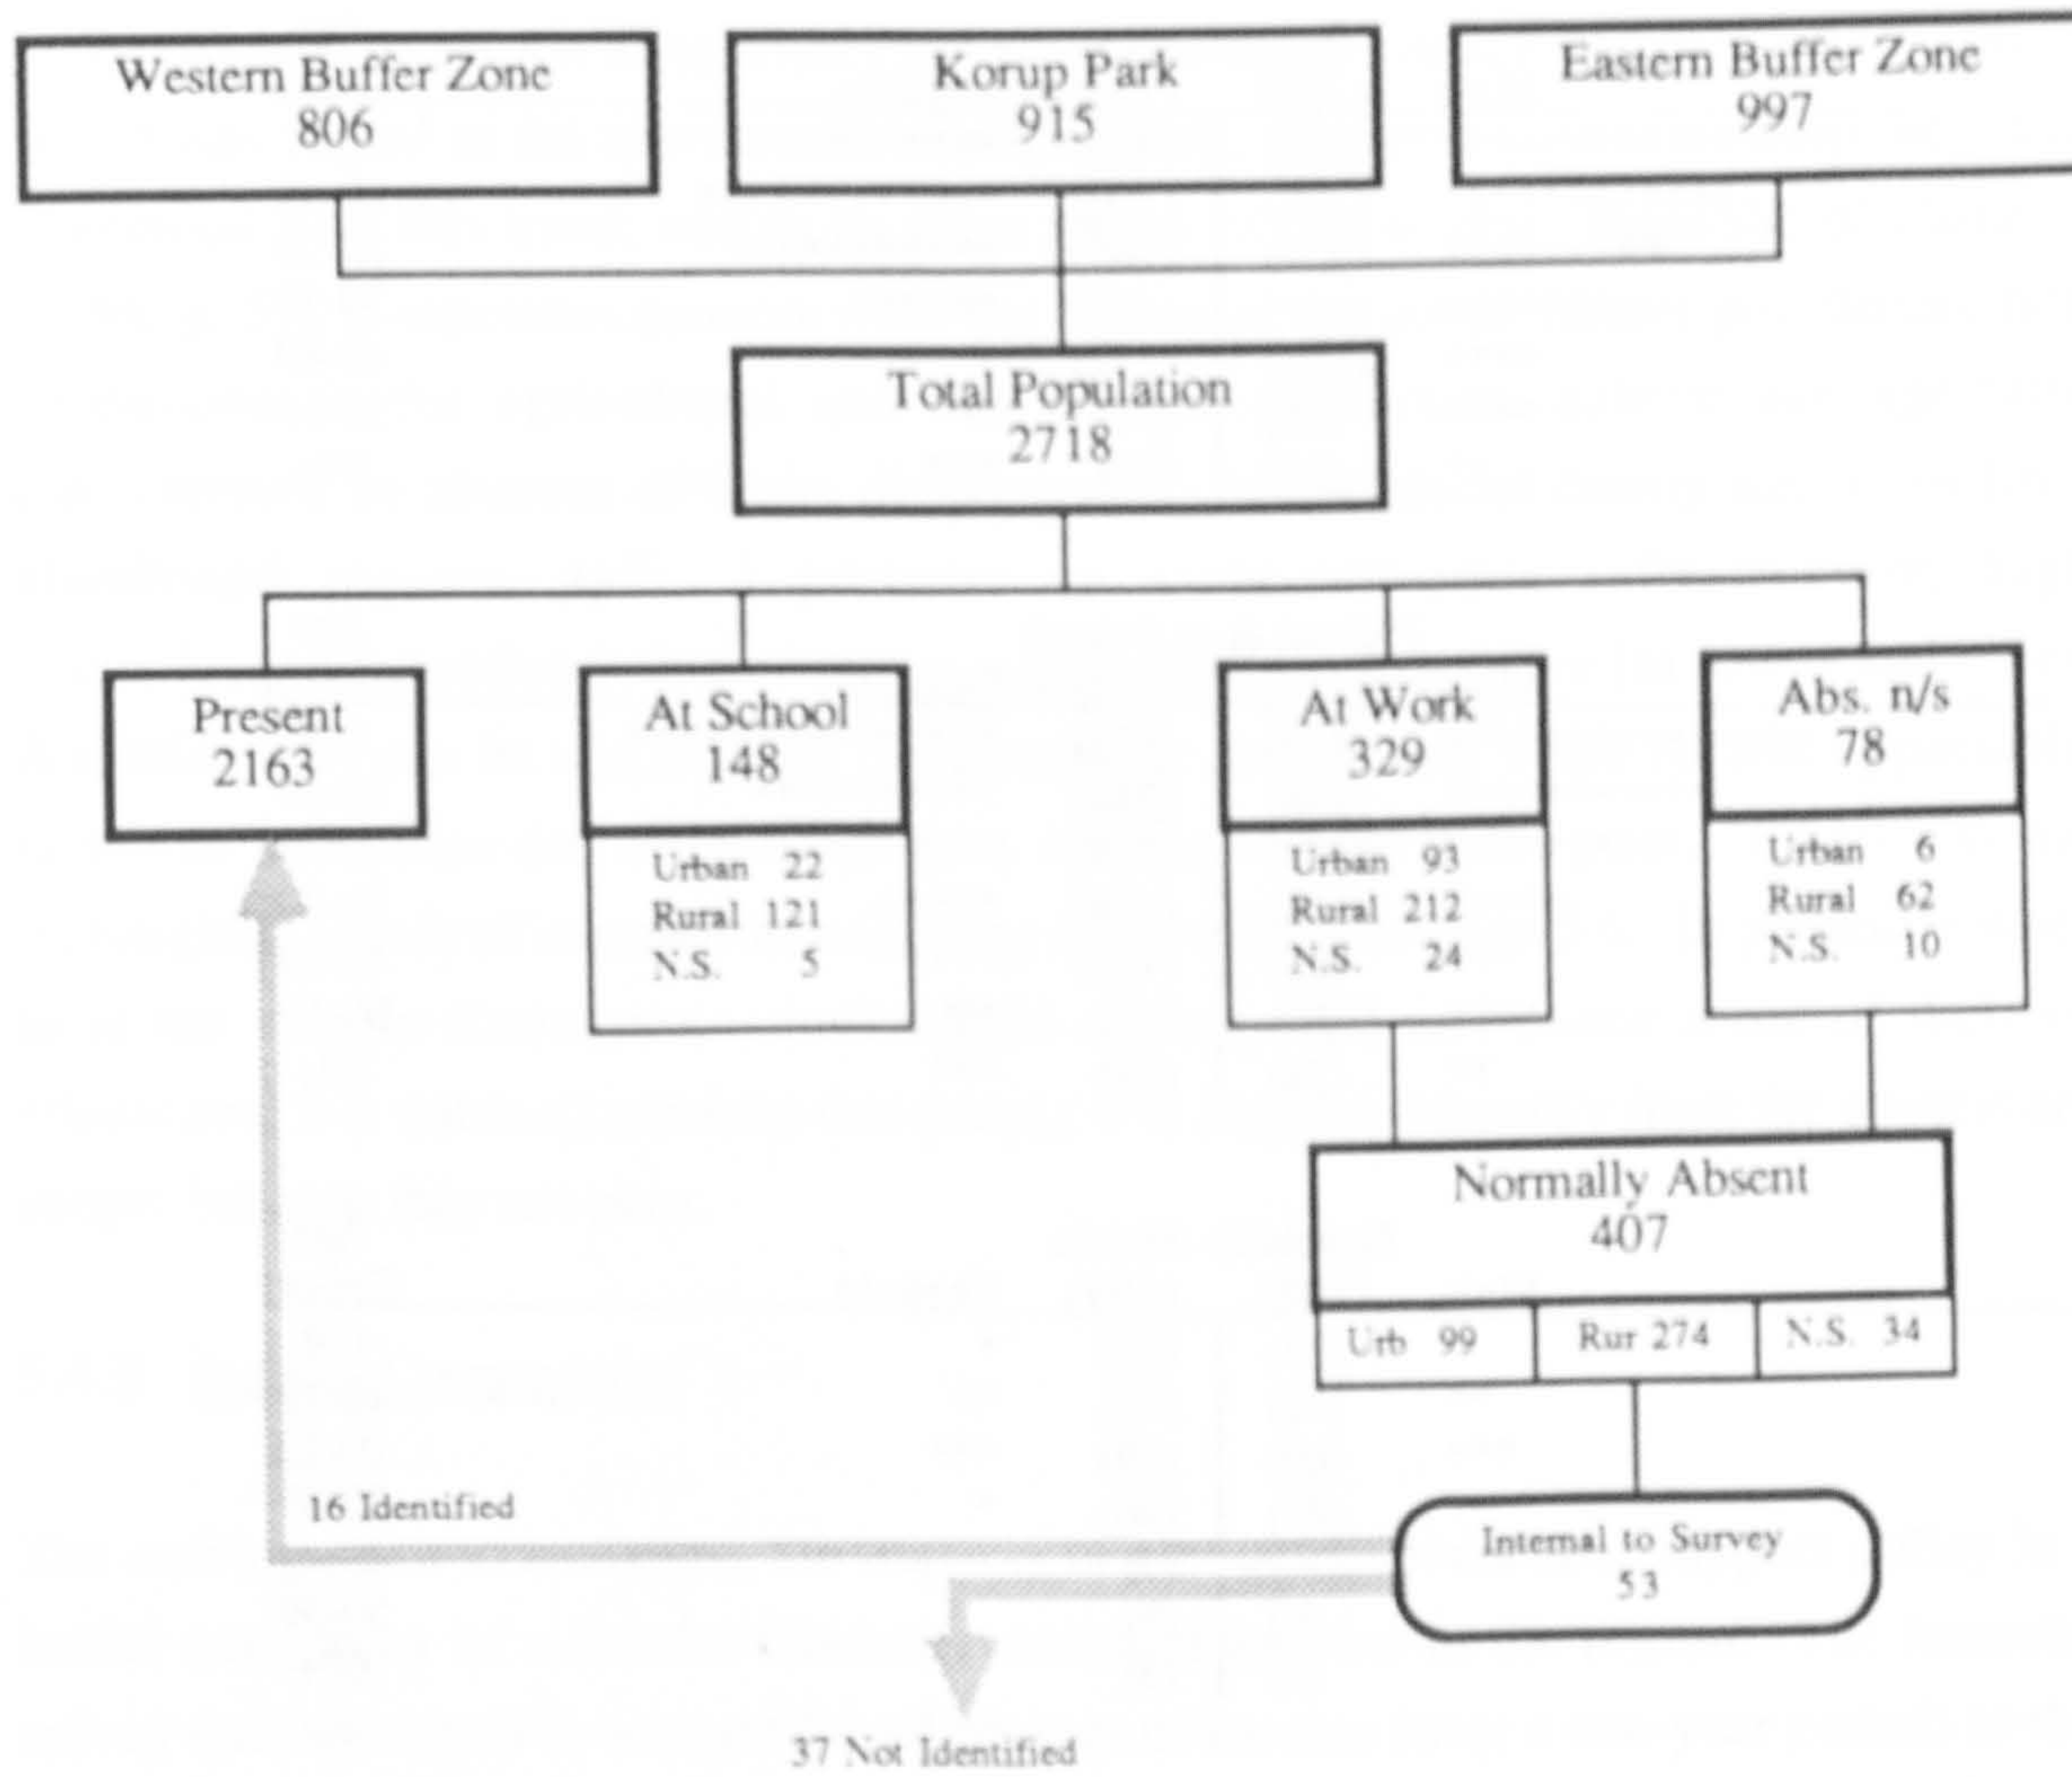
Western Buffer Zone
806

Korup Park
915

Eastern Buffer Zone
997

Total Population
2718

Present
2163

At School
148

Urban 22
Rural 121
N.S. 5

At Work
329

Urban 93
Rural 212
N.S. 24

Abs. n/s
78

Urban 6
Rural 62
N.S. 10

Normally Absent
407

Urb 99
Rur 274
N.S. 34

16 Identified

Internal to Survey
53

37 Not Identified